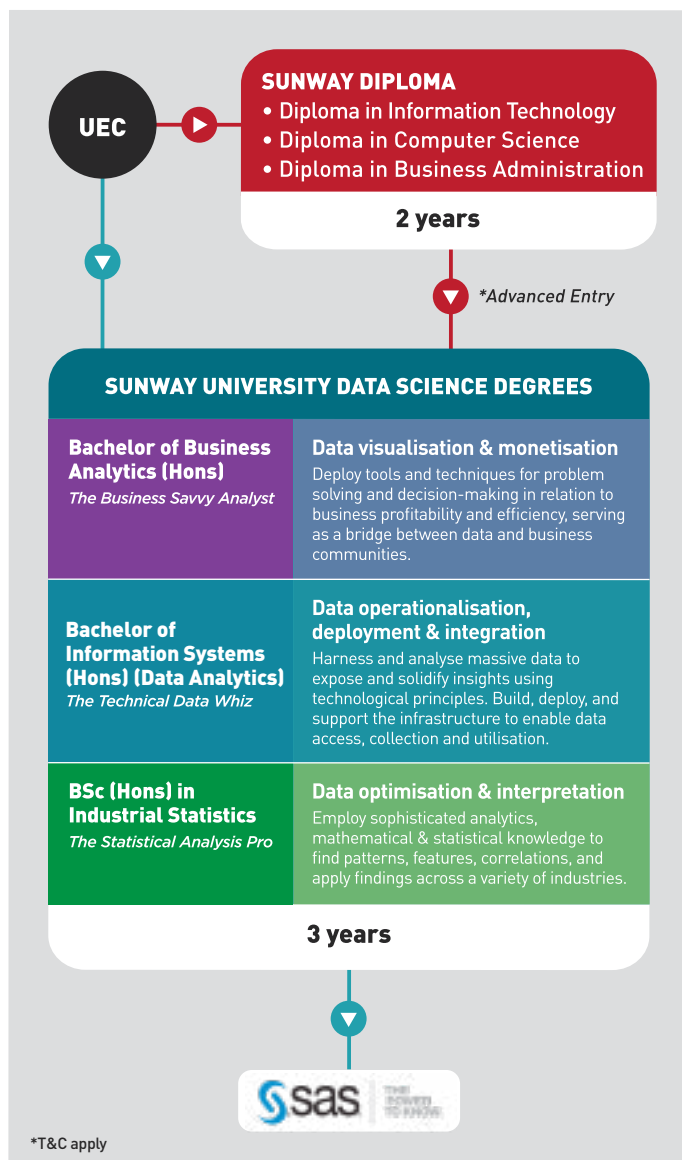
UEC

SUNWAY DIPLOMA
• Diploma in Information Technology
• Diploma in Computer Science
• Diploma in Business Administration

2 years

*Advanced Entry

SUNWAY UNIVERSITY DATA SCIENCE DEGREES

| | |
|---|---|
| **Bachelor of Business Analytics (Hons)** *The Business Savvy Analyst* | **Data visualisation & monetisation** Deploy tools and techniques for problem solving and decision-making in relation to business profitability and efficiency, serving as a bridge between data and business communities. |
| **Bachelor of Information Systems (Hons) (Data Analytics)** *The Technical Data Whiz* | **Data operationalisation, deployment & integration** Harness and analyse massive data to expose and solidify insights using technological principles. Build, deploy, and support the infrastructure to enable data access, collection and utilisation. |
| **BSc (Hons) in Industrial Statistics** *The Statistical Analysis Pro* | **Data optimisation & interpretation** Employ sophisticated analytics, mathematical & statistical knowledge to find patterns, features, correlations, and apply findings across a variety of industries. |

3 years

sas THE POWER TO KNOW

*T&C apply